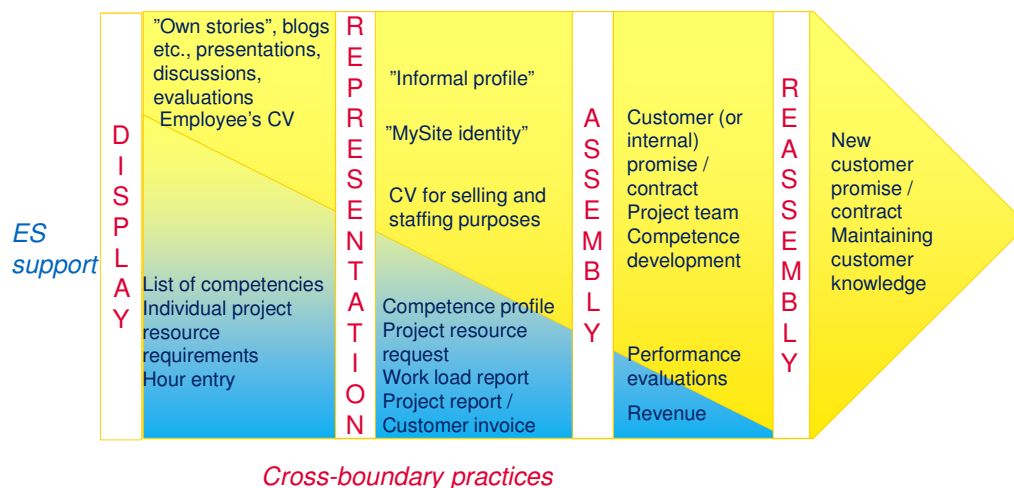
ES support

DISPLAY

”Own stories”, blogs etc., presentations, discussions, evaluations
Employee’s CV

List of competencies
Individual project resource requirements
Hour entry

REPRESENTATION

”Informal profile”

”MySite identity”

CV for selling and staffing purposes

Competence profile
Project resource request
Work load report
Project report / Customer invoice

ASSEMBLY

Customer (or internal) promise / contract
Project team
Competence development

Performance evaluations

Revenue

REASSEMBLY

New customer promise / contract
Maintaining customer knowledge

Cross-boundary practices